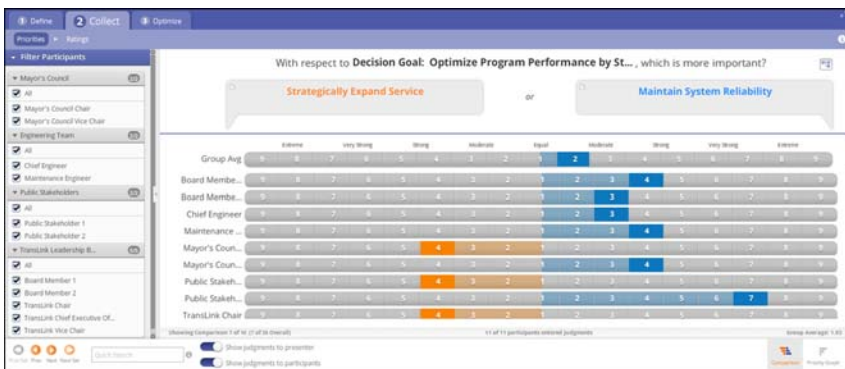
1 Define  2 Collect  3 Optimize

Priorities  Ratings

Filter Participants

Mayor's Council
All
Mayor's Council Chair
Mayor's Council Vice Chair
Engineering Team
All
Chief Engineer
Maintenance Engineer
Public Stakeholders
All
Public Stakeholder 1
Public Stakeholder 2
TransLink Leadership B...
All
Board Member 1
Board Member 2
TransLink Chair
TransLink Chief Executive Of...
TransLink Vice Chair

With respect to Decision Goal: Optimize Program Performance by St... , which is more important?

Strategically Expand Service  or  Maintain System Reliability

Extreme  Very Strong  Strong  Moderate  Equal  Moderate  Strong  Very Strong  Extreme

| | | | | | | | | | | | | | | | | | |
|---|---|---|---|---|---|---|---|---|---|---|---|---|---|---|---|---|---|
| Group Avg | 9 | 8 | 7 | 6 | 5 | 4 | 3 | 2 | 1 | 2 | 3 | 4 | 5 | 6 | 7 | 8 | 9 |
| Board Membe... | 9 | 8 | 7 | 6 | 5 | 4 | 3 | 2 | 1 | 2 | 3 | 4 | 5 | 6 | 7 | 8 | 9 |
| Board Membe... | 9 | 8 | 7 | 6 | 5 | 4 | 3 | 2 | 1 | 2 | 3 | 4 | 5 | 6 | 7 | 8 | 9 |
| Chief Engineer | 9 | 8 | 7 | 6 | 5 | 4 | 3 | 2 | 1 | 2 | 3 | 4 | 5 | 6 | 7 | 8 | 9 |
| Maintenance ... | 9 | 8 | 7 | 6 | 5 | 4 | 3 | 2 | 1 | 2 | 3 | 4 | 5 | 6 | 7 | 8 | 9 |
| Mayor's Coun... | 9 | 8 | 7 | 6 | 5 | 4 | 3 | 2 | 1 | 2 | 3 | 4 | 5 | 6 | 7 | 8 | 9 |
| Mayor's Coun... | 9 | 8 | 7 | 6 | 5 | 4 | 3 | 2 | 1 | 2 | 3 | 4 | 5 | 6 | 7 | 8 | 9 |
| Public Stakeh... | 9 | 8 | 7 | 6 | 5 | 4 | 3 | 2 | 1 | 2 | 3 | 4 | 5 | 6 | 7 | 8 | 9 |
| Public Stakeh... | 9 | 8 | 7 | 6 | 5 | 4 | 3 | 2 | 1 | 2 | 3 | 4 | 5 | 6 | 7 | 8 | 9 |
| TransLink Chair | 9 | 8 | 7 | 6 | 5 | 4 | 3 | 2 | 1 | 2 | 3 | 4 | 5 | 6 | 7 | 8 | 9 |

Showing Comparison 1 of 16 (1 of 16 Overall)  11 of 11 participants entered judgments  Group Average: 1.65

First  Prev  Next  Next Set  Quick Search

Show judgments to presenter
Show judgments to participants

Comparison  Priority Graph